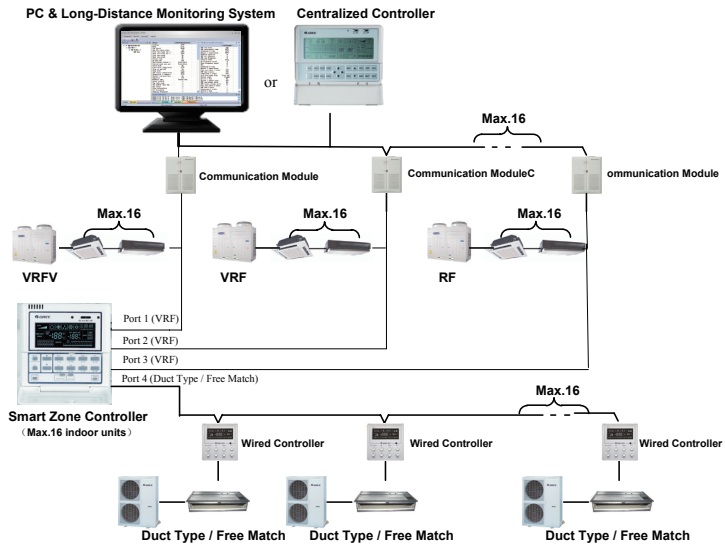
PC & Long-Distance Monitoring System

or

Centralized Controller

Max.16

Communication Module

Communication ModuleC

ommunication Module

Max.16

Max.16

Max.16

VRFV

VRF

RF

Port 1 (VRF)

Port 2 (VRF)

Port 3 (VRF)

Port 4 (Duct Type / Free Match)

Max.16

Smart Zone Controller
(Max.16 indoor units)

Wired Controller

Wired Controller

Wired Controller

Duct Type / Free Match

Duct Type / Free Match

Duct Type / Free Match